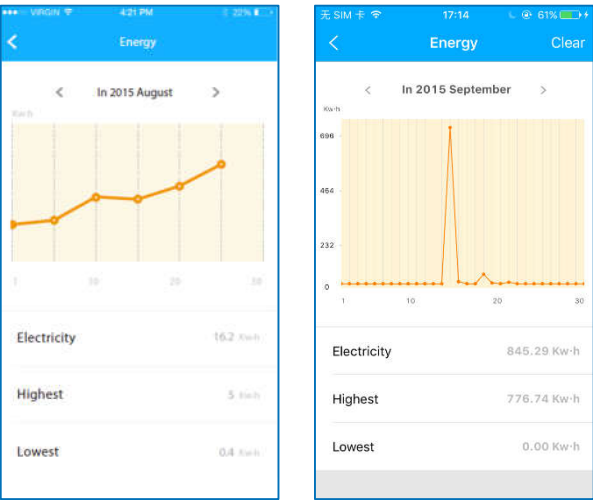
●●●○○ VIRGIN 4:21 PM 22%

<

Energy

< In 2015 August >

Kw·h

1 10 20 30

Electricity 16.2 Kw·h

Highest 5 Kw·h

Lowest 0.4 Kw·h

无 SIM 卡 17:14 61%

<

Energy

Clear

< In 2015 September >

Kw·h

696

464

232

0

1 10 20 30

Electricity 845.29 Kw·h

Highest 776.74 Kw·h

Lowest 0.00 Kw·h